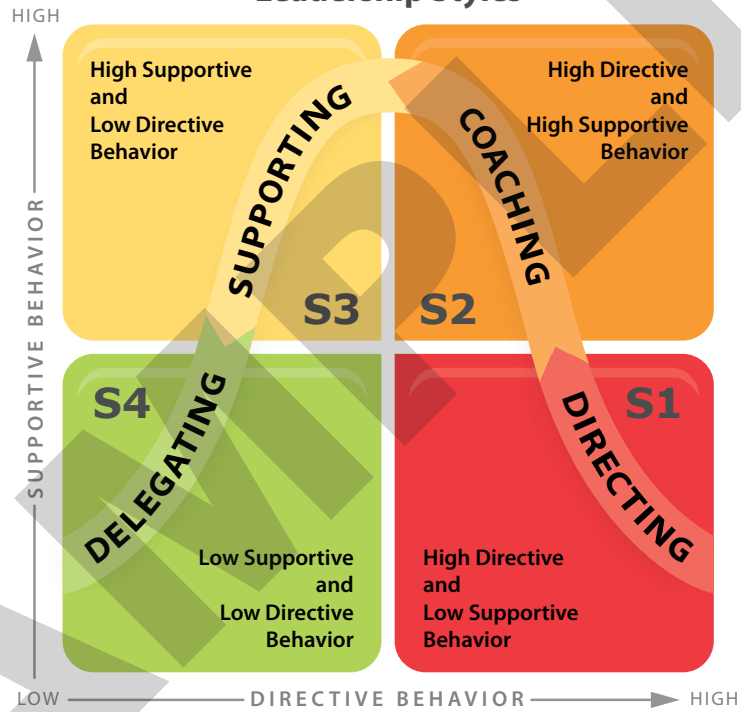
Leadership Styles

HIGH

SUPPORTIVE BEHAVIOR

High Supportive and Low Directive Behavior

High Directive and High Supportive Behavior

SUPPORTING

COACHING

S3

S2

S4

S1

DELEGATING

DIRECTING

Low Supportive and Low Directive Behavior

High Directive and Low Supportive Behavior

LOW

DIRECTIVE BEHAVIOR

HIGH